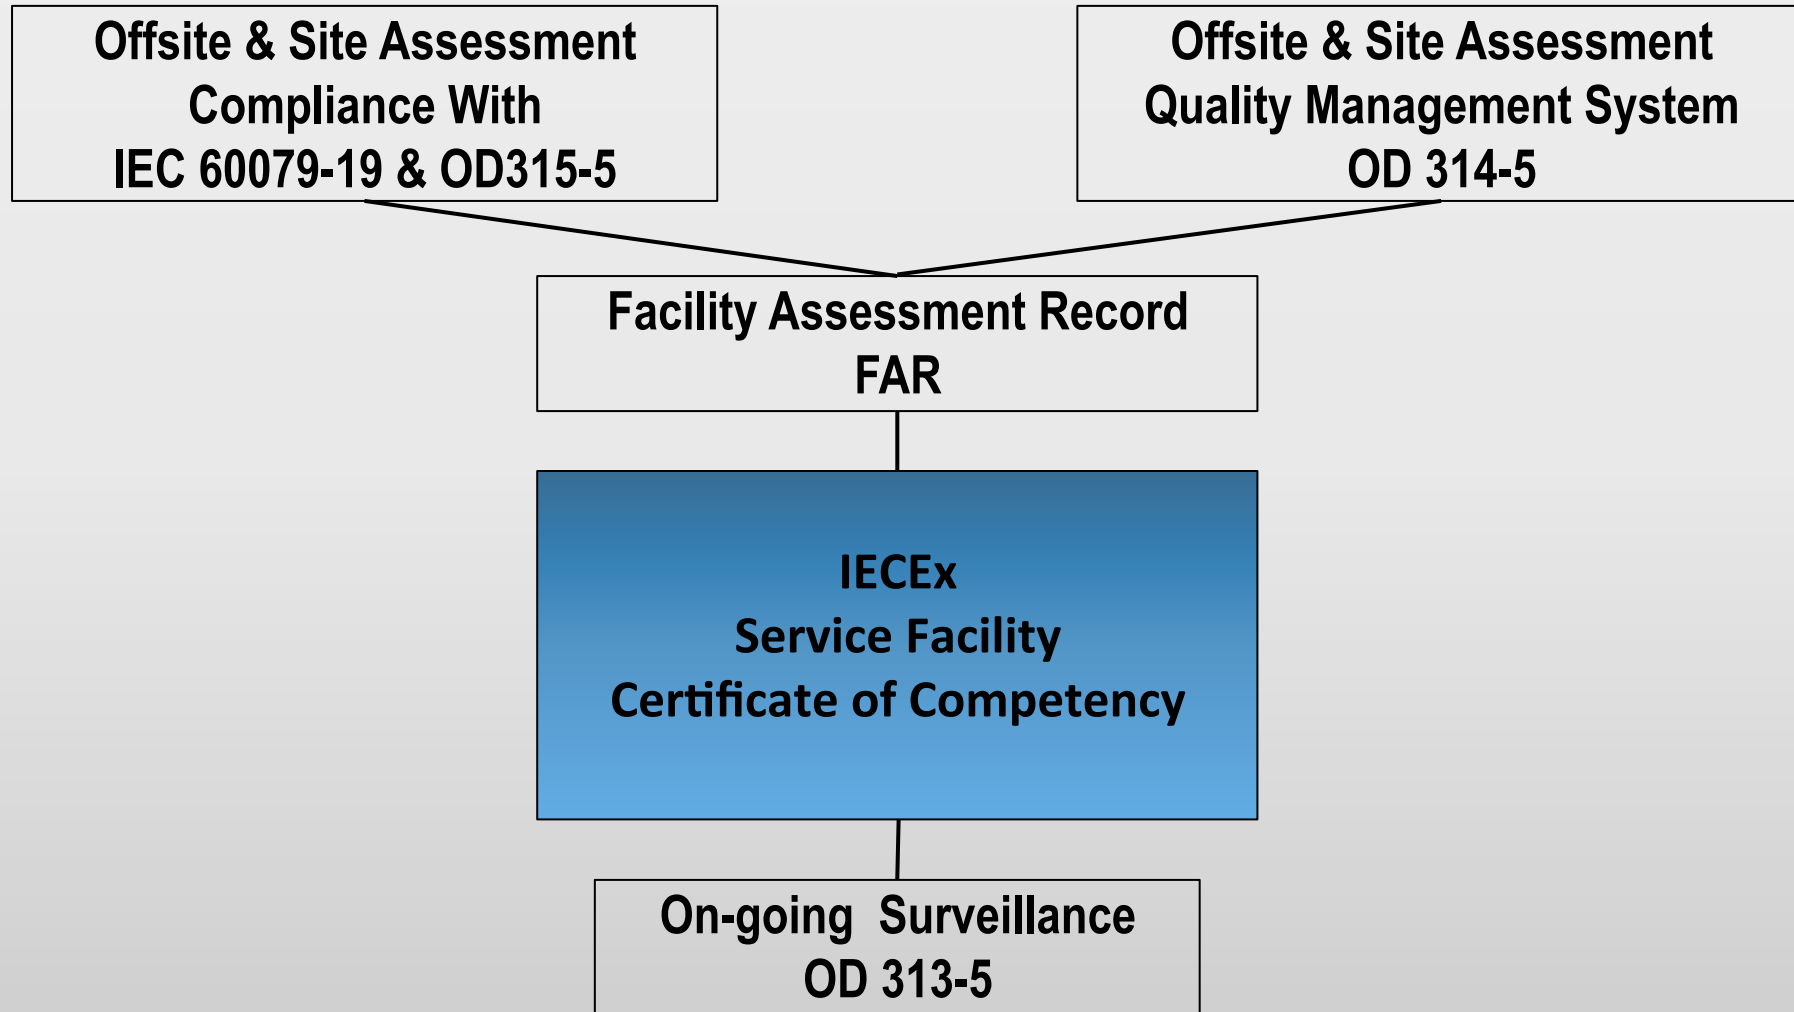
Offsite & Site Assessment
Compliance With
IEC 60079-19 & OD315-5

Offsite & Site Assessment
Quality Management System
OD 314-5

Facility Assessment Record
FAR

IECEx
Service Facility
Certificate of Competency

On-going Surveillance
OD 313-5